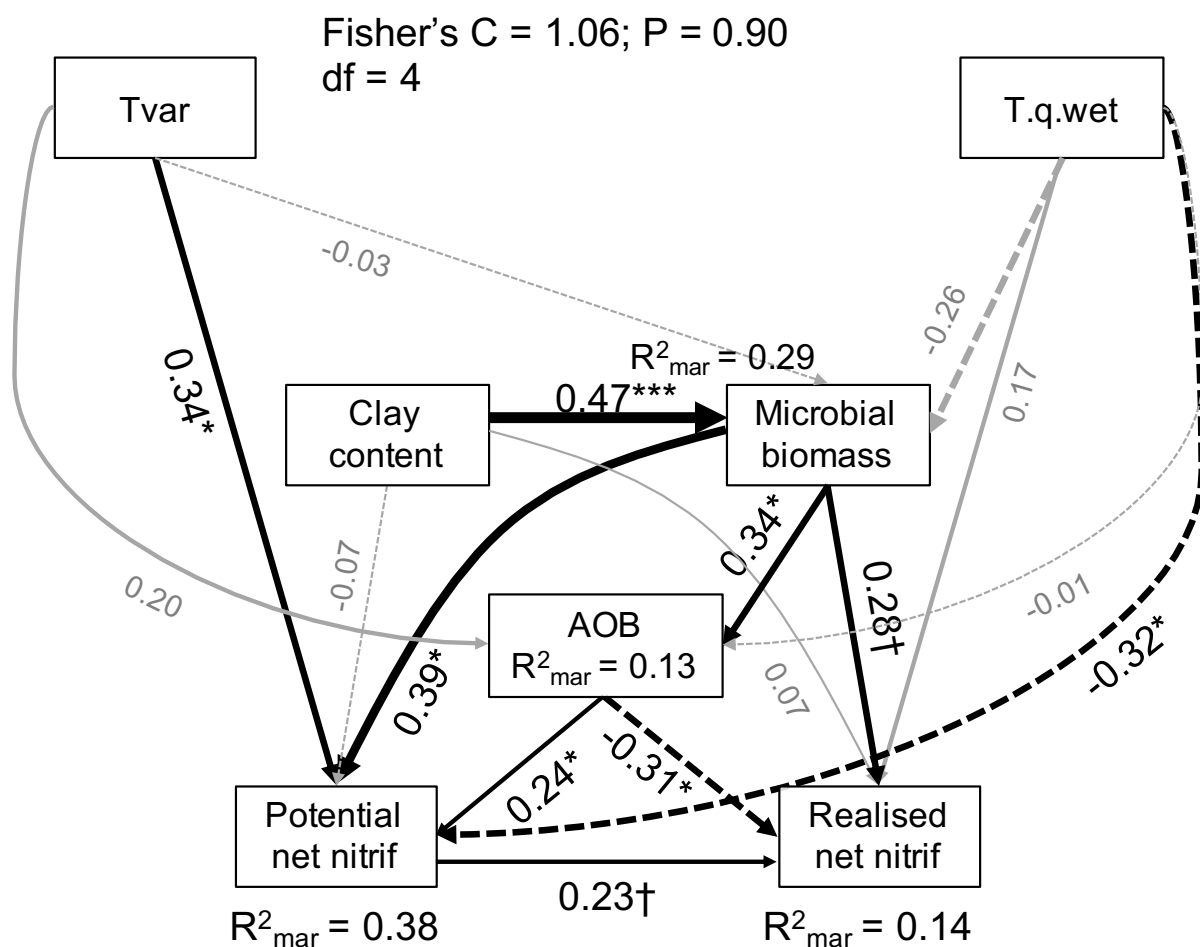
Fisher's C = 1.06; P = 0.90
df = 4

Tvar

T.q.wet

-0.03

-0.26

0.34*

$R^2_{mar}$ = 0.29

0.17

Clay content

0.47***

Microbial biomass

0.34*

-0.07

0.28†

0.20

AOB
$R^2_{mar}$ = 0.13

-0.01

-0.32*

0.39*

0.07

-0.31*

0.24*

Potential net nitrif

Realised net nitrif

0.23†

$R^2_{mar}$ = 0.38

$R^2_{mar}$ = 0.14